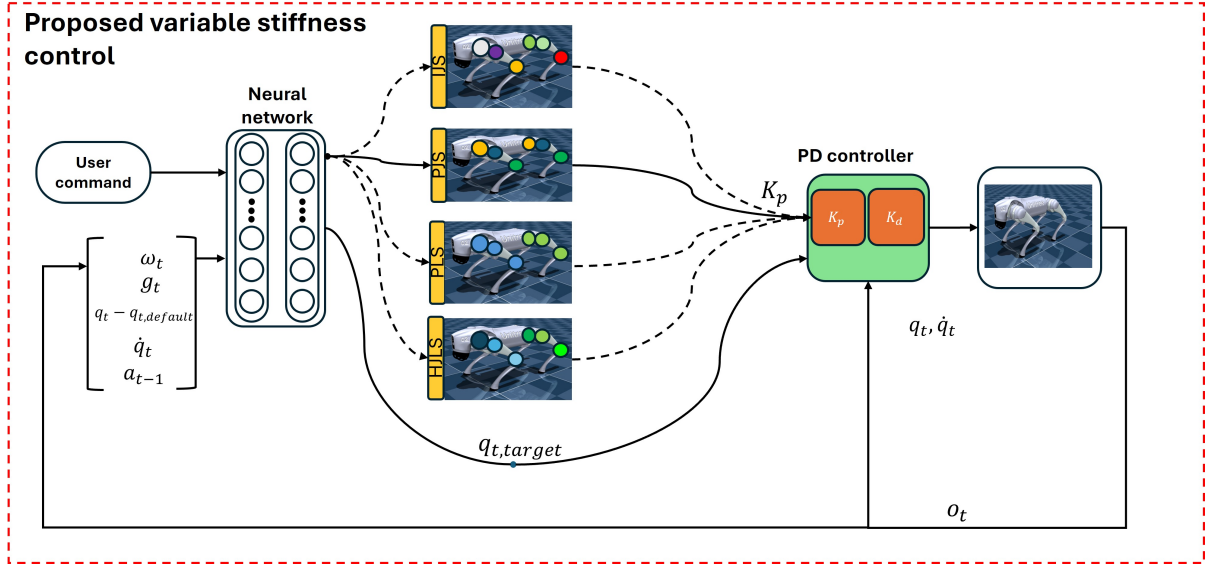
Proposed variable stiffness control

User command

Neural network

$\omega_t$
$g_t$
$q_t - q_{t,default}$
$\dot{q}_t$
$a_{t-1}$

IJS

PJS

PLS

HJLS

$K_p$

PD controller

$K_p$

$K_d$

$q_t, \dot{q}_t$

$q_{t,target}$

$o_t$